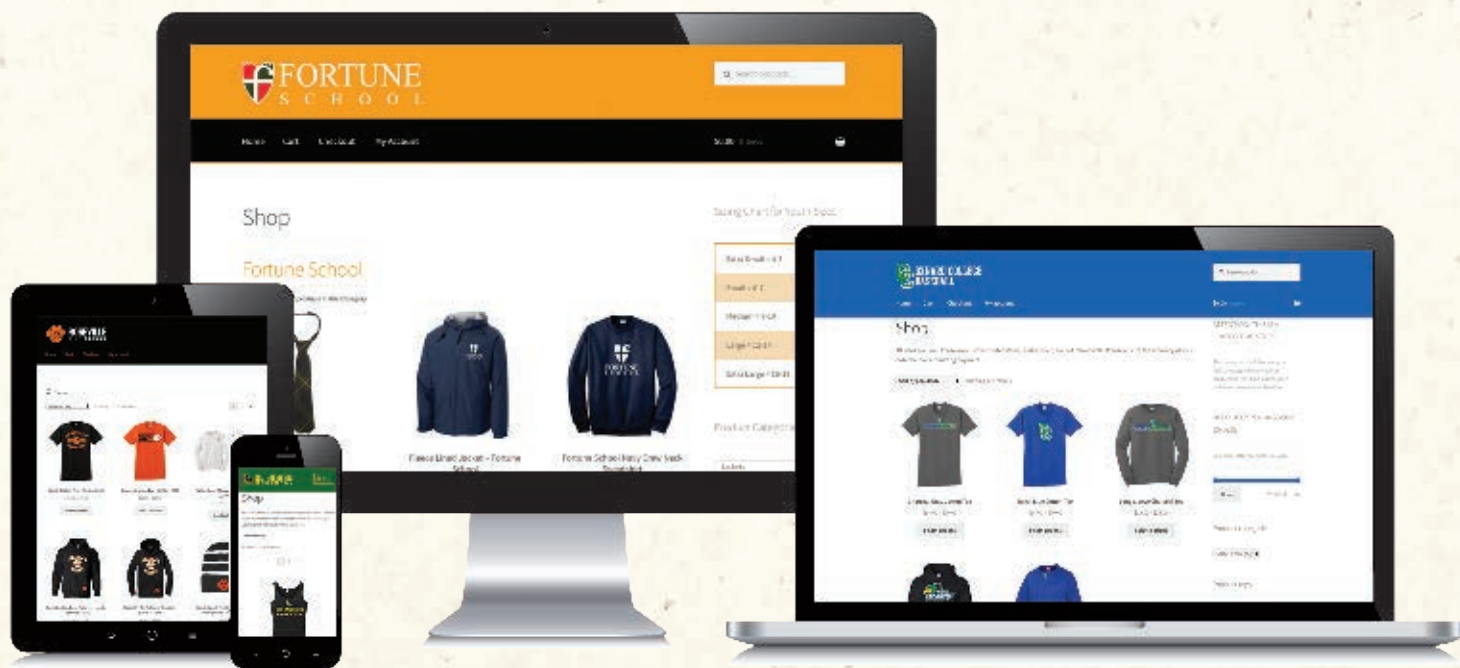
FORTUNE
SCHOOL

Home Cart Checkout My Account

Shop

Fortune School

Sizing Chart for Youth Sizes

Fleece Lined Jacket - Fortune School

Fortune School Navy Crew Neck Sweatshirt

Product Categories

Shop

Shop

Shop